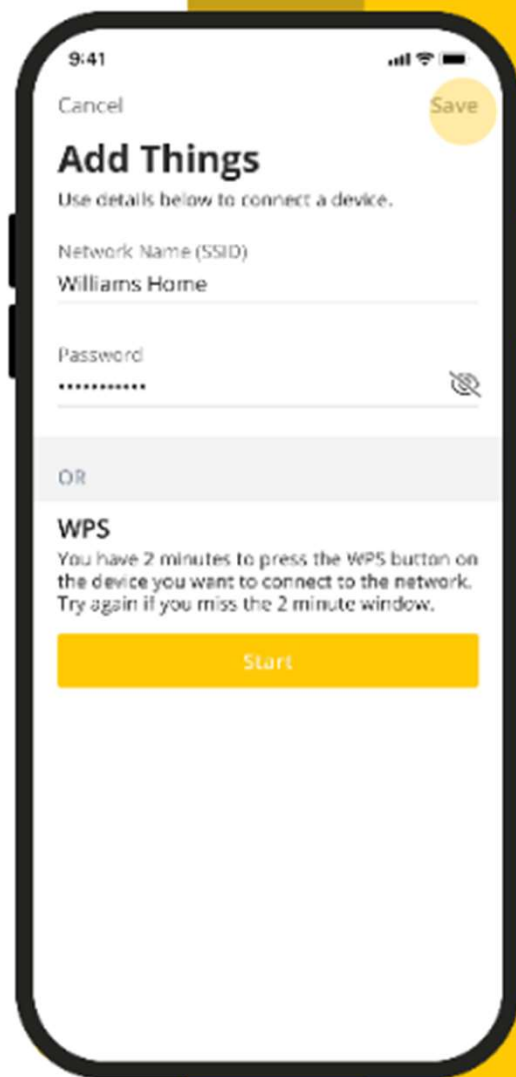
9:41

Cancel

Save

Add Things

Use details below to connect a device.

Network Name (SSID)

Williams Home

Password

••••••••••••

OR

WPS

You have 2 minutes to press the WPS button on the device you want to connect to the network. Try again if you miss the 2 minute window.

Start